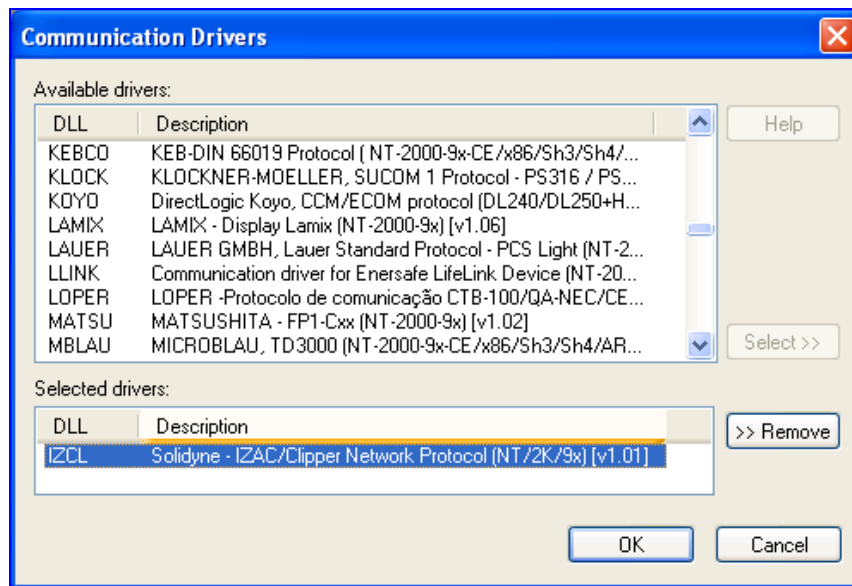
Communication Drivers

Available drivers:

| DLL | Description |
|---|---|
| KEBCO | KEB-DIN 66019 Protocol ( NT-2000-9x-CE/x86/Sh3/Sh4/... |
| KLOCK | KLOCKNER-MOELLER, SUCOM 1 Protocol - PS316 / PS... |
| KOYO | DirectLogic Koyo, CCM/ECOM protocol (DL240/DL250+H... |
| LAMIX | LAMIX - Display Lamix (NT-2000-9x) [v1.06] |
| LAUER | LAUER GMBH, Lauer Standard Protocol - PCS Light (NT-2... |
| LLINK | Communication driver for Enersafe LifeLink Device (NT-20... |
| LOPER | LOPER -Protocolo de comunicação CTB-100/QA-NEC/CE... |
| MATSU | MATSUSHITA - FP1-Cxx (NT-2000-9x) [v1.02] |
| MBLAU | MICROBLAU, TD3000 (NT-2000-9x-CE/x86/Sh3/Sh4/AR... |

Help

Select >>

Selected drivers:

| DLL | Description |
|---|---|
| IZCL | Solidyne - IZAC/Clipper Network Protocol (NT/2K/9x) [v1.01] |

>> Remove

OK

Cancel